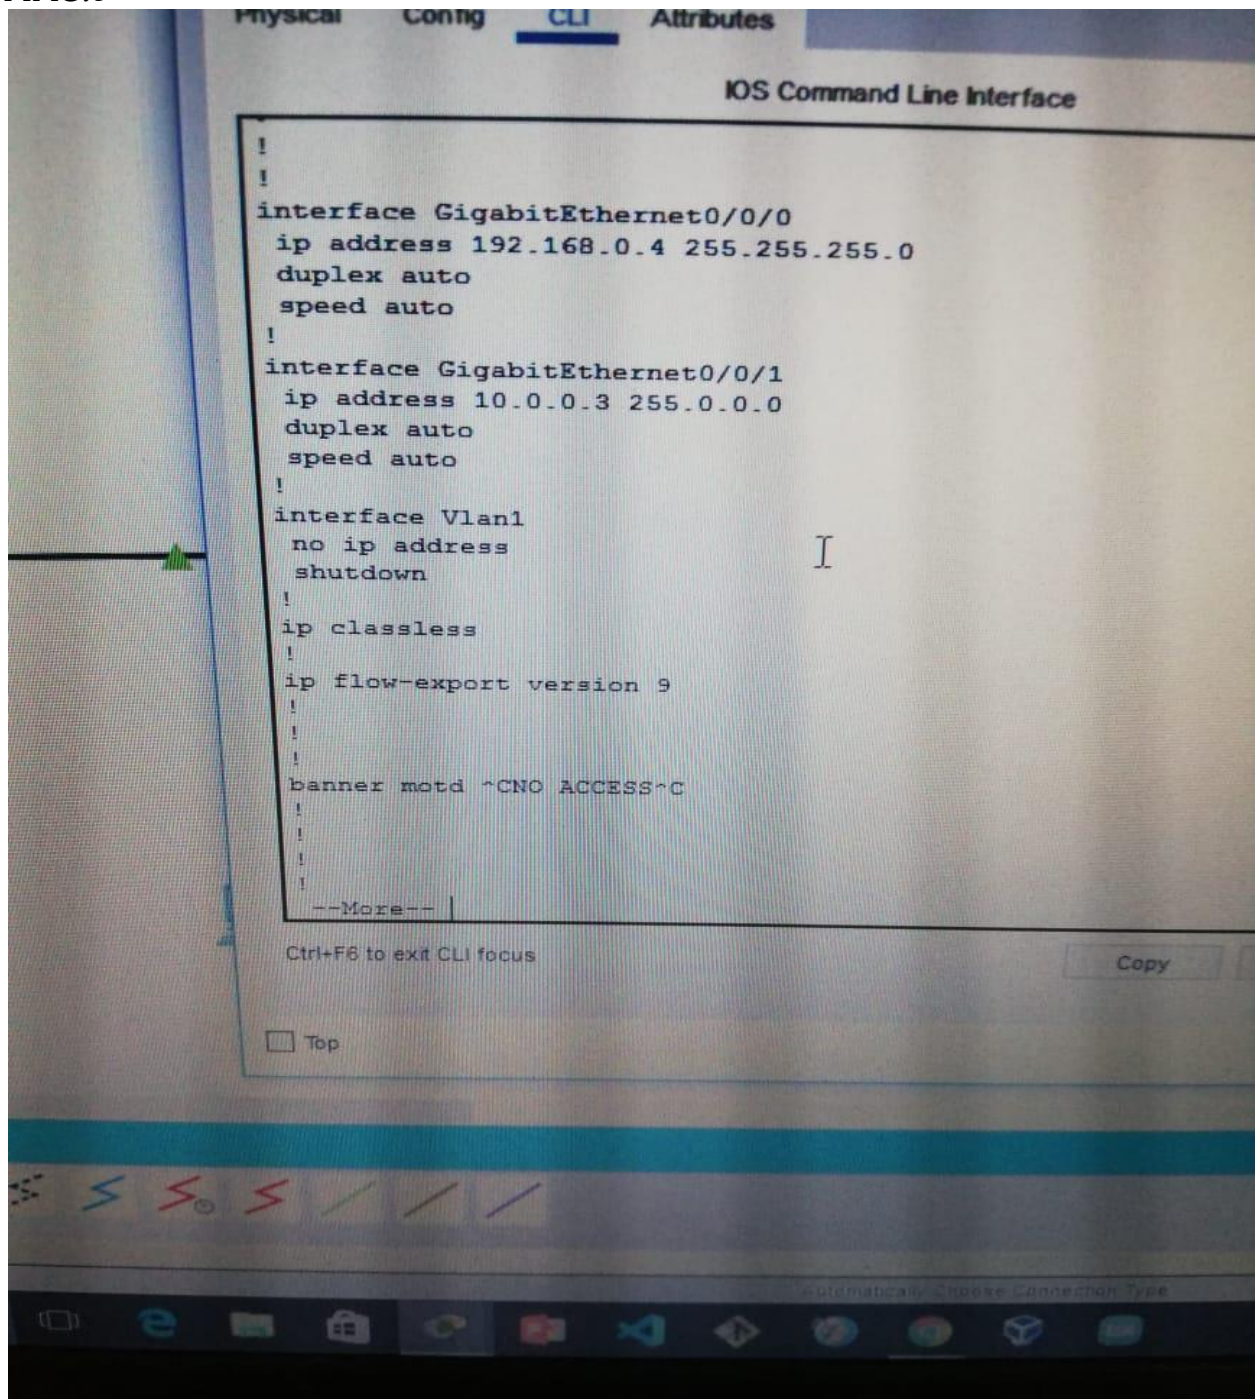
Physical Config CLI Attributes

IOS Command Line Interface

!
!
interface GigabitEthernet0/0/0
 ip address 192.168.0.4 255.255.255.0
 duplex auto
 speed auto
!
interface GigabitEthernet0/0/1
 ip address 10.0.0.3 255.0.0.0
 duplex auto
 speed auto
!
interface Vlan1
 no ip address
 shutdown
!
ip classless
!
ip flow-export version 9
!
!
!
banner motd ^CNO ACCESS^C
!
!
!
!
 --More--

Ctrl+F6 to exit CLI focus

Copy

Top

Automatically Choose Connection Type